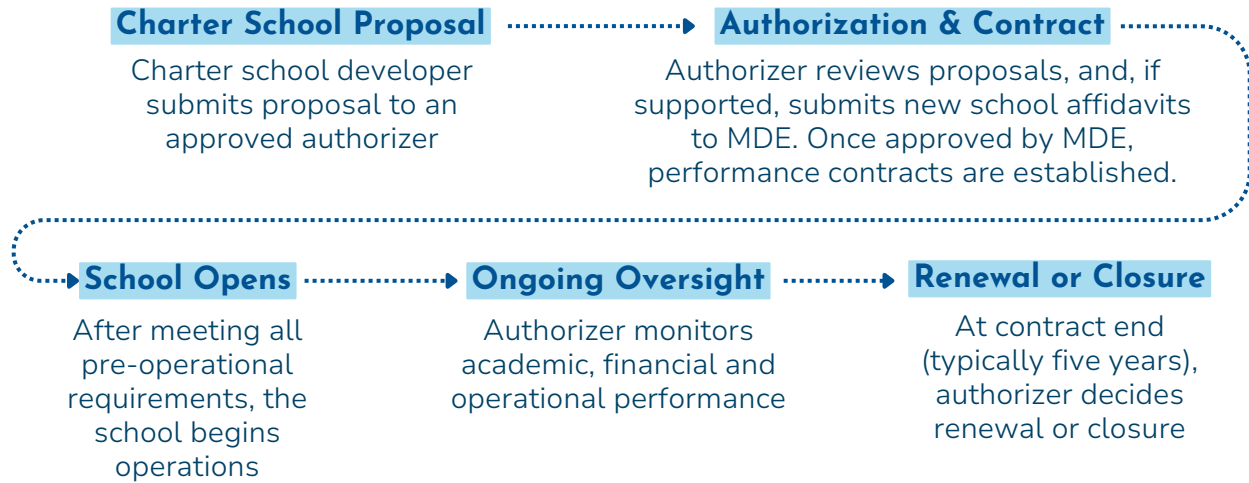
Charter School Proposal

Charter school developer submits proposal to an approved authorizer

Authorization & Contract

Authorizer reviews proposals, and, if supported, submits new school affidavits to MDE. Once approved by MDE, performance contracts are established.

School Opens

After meeting all pre-operational requirements, the school begins operations

Ongoing Oversight

Authorizer monitors academic, financial and operational performance

Renewal or Closure

At contract end (typically five years), authorizer decides renewal or closure